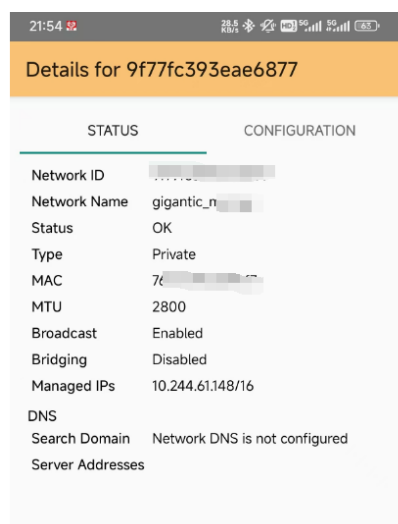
21:54

28.5 KB/s 5G 5G 63

Details for 9f77fc393eae6877

STATUS

CONFIGURATION

| | |
|---|---|
| Network ID | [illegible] |
| Network Name | gigantic_n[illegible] |
| Status | OK |
| Type | Private |
| MAC | 7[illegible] |
| MTU | 2800 |
| Broadcast | Enabled |
| Bridging | Disabled |
| Managed IPs | 10.244.61.148/16 |

DNS

| | |
|---|---|
| Search Domain | Network DNS is not configured |
| Server Addresses | |